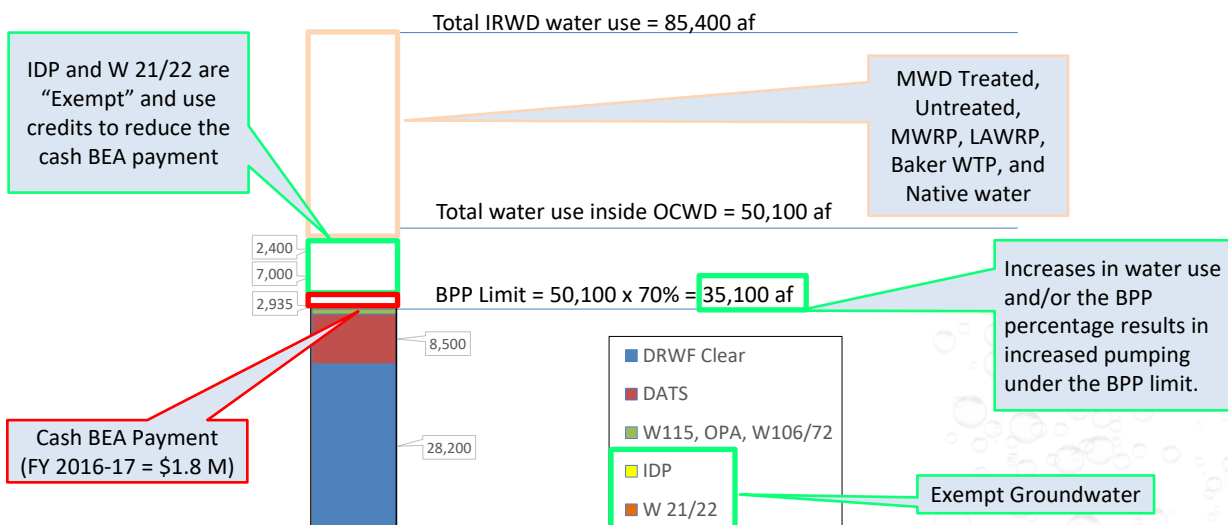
Total IRWD water use = 85,400 af

IDP and W 21/22 are "Exempt" and use credits to reduce the cash BEA payment

MWD Treated, Untreated, MWRP, LAWRP, Baker WTP, and Native water

Total water use inside OCWD = 50,100 af

2,400

7,000

2,935

BPP Limit = 50,100 x 70% = 35,100 af

Increases in water use and/or the BPP percentage results in increased pumping under the BPP limit.

8,500

28,200

DRWF Clear
DATS
W115, OPA, W106/72
IDP
W 21/22

Cash BEA Payment (FY 2016-17 = $1.8 M)

Exempt Groundwater